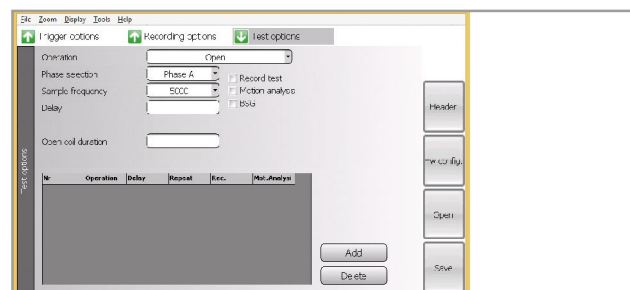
File Zoom Display Tools Help

Trigger options

Recording options

Test options

Operation Open

Phase secction Phase A

Sample frequency 5000

Delay

Record test

Motion analysis

BSG

Open coil duration

| Nr | Operation | Delay | Repeat | Rec. | Mot.Analysi |
|---|---|---|---|---|---|

Add

Delete

Test options

Header

Hw config.

Open

Save